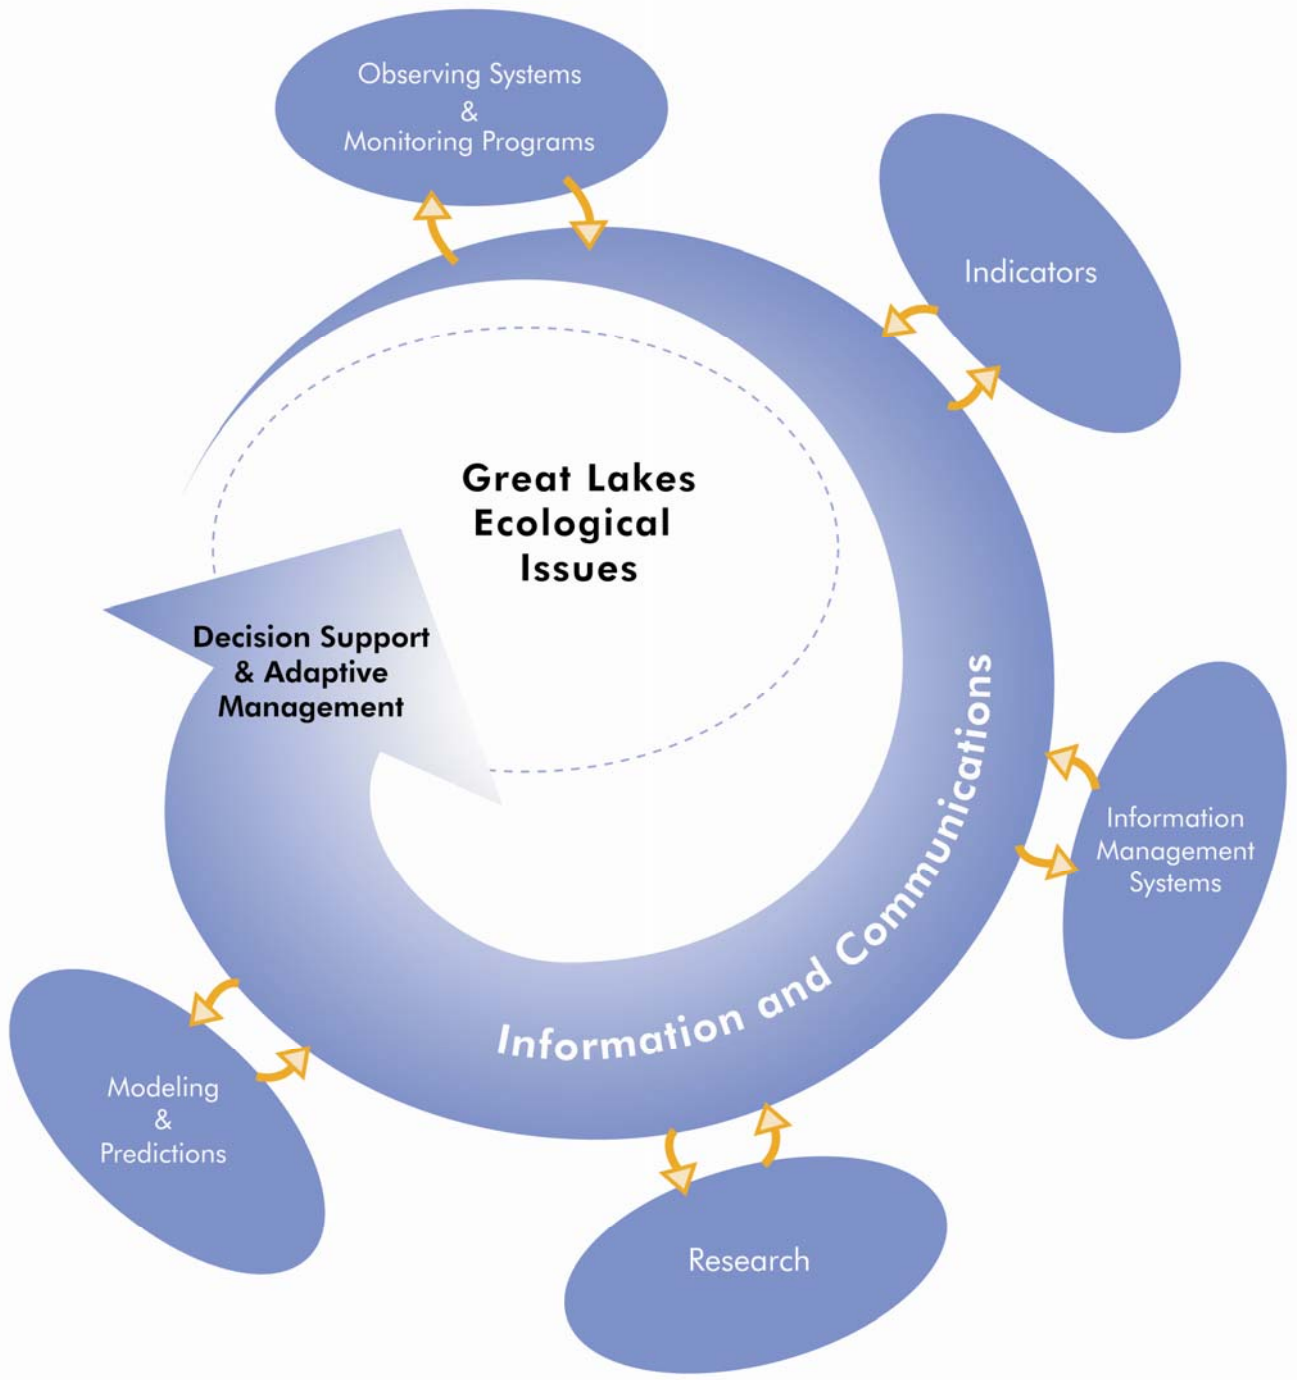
Observing Systems
&
Monitoring Programs

Indicators

Great Lakes
Ecological
Issues

Decision Support
& Adaptive
Management

Information and Communications

Information
Management
Systems

Modeling
&
Predictions

Research